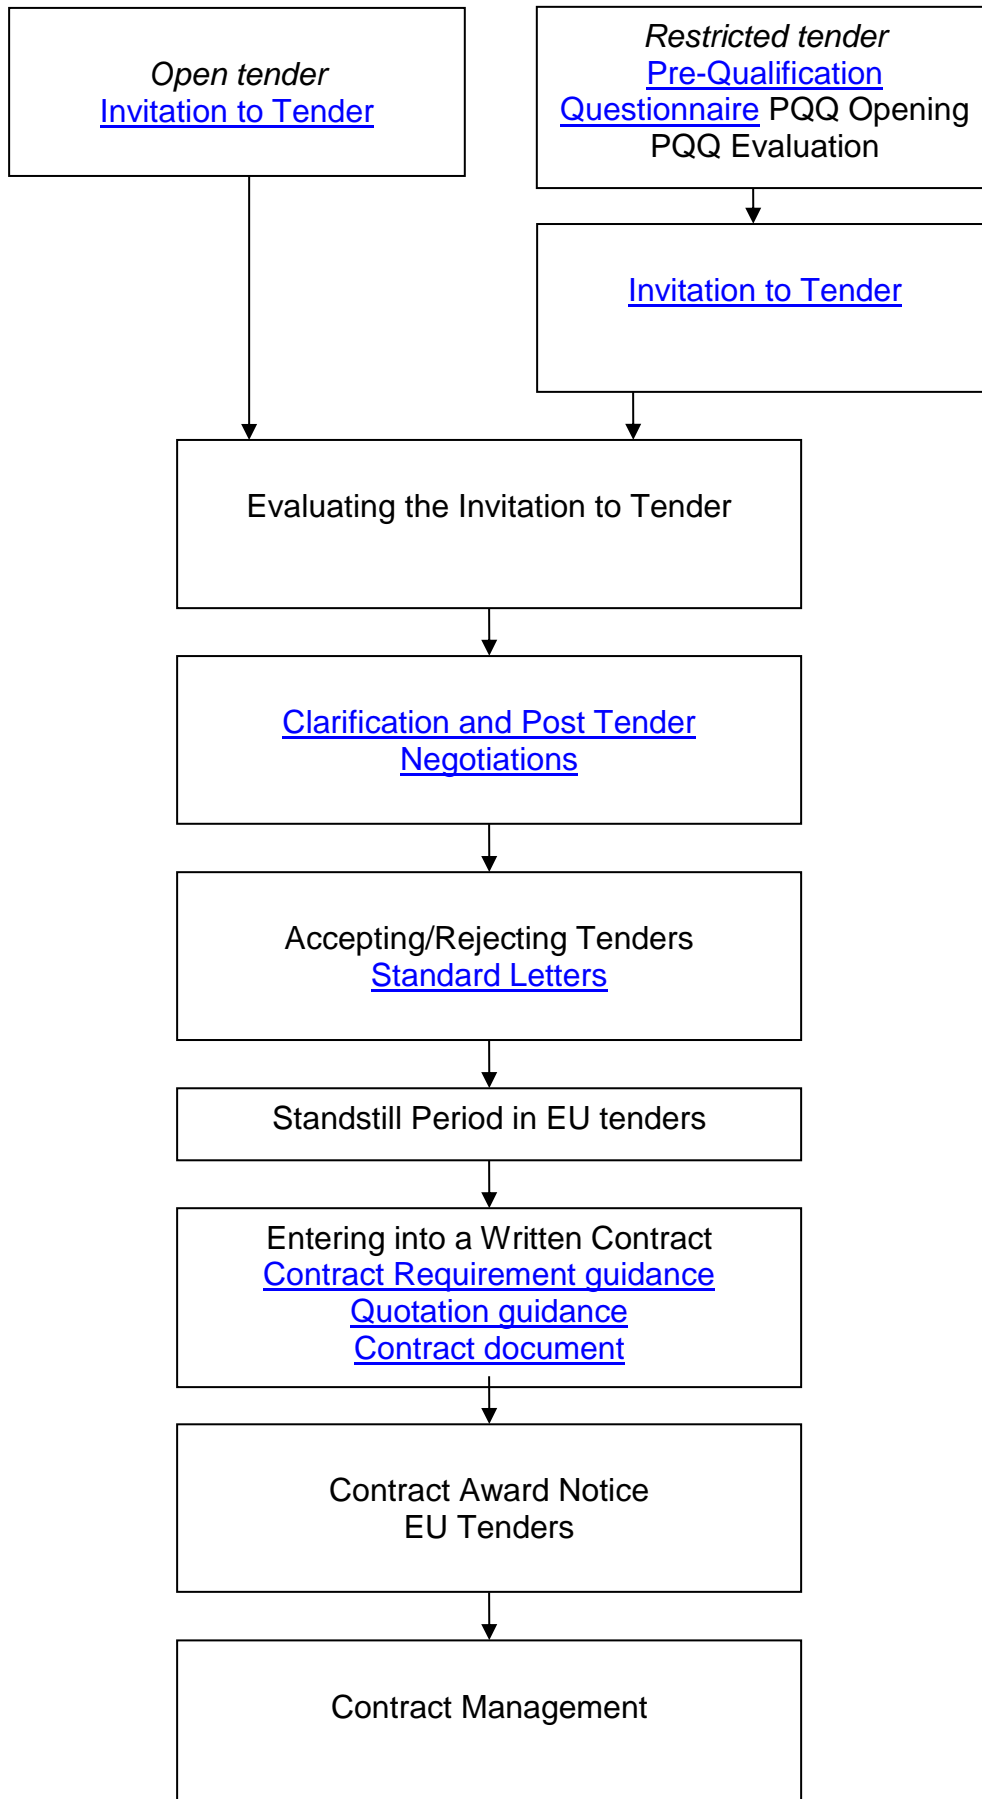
Open tender
Invitation to Tender

Restricted tender
Pre-Qualification Questionnaire PQQ Opening PQQ Evaluation

Invitation to Tender

Evaluating the Invitation to Tender

Clarification and Post Tender Negotiations

Accepting/Rejecting Tenders
Standard Letters

Standstill Period in EU tenders

Entering into a Written Contract
Contract Requirement guidance
Quotation guidance
Contract document

Contract Award Notice
EU Tenders

Contract Management